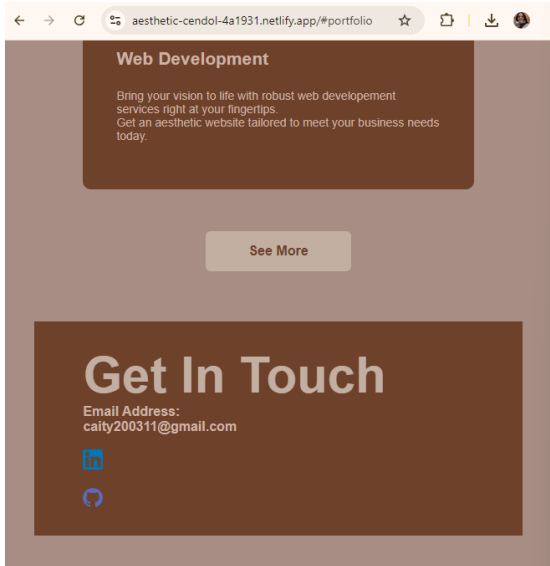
aesthetic-cendol-4a1931.netlify.app/#portfolio

Web Development

Bring your vision to life with robust web developement services right at your fingertips.
Get an aesthetic website tailored to meet your business needs today.

See More

Get In Touch

Email Address:
caity200311@gmail.com